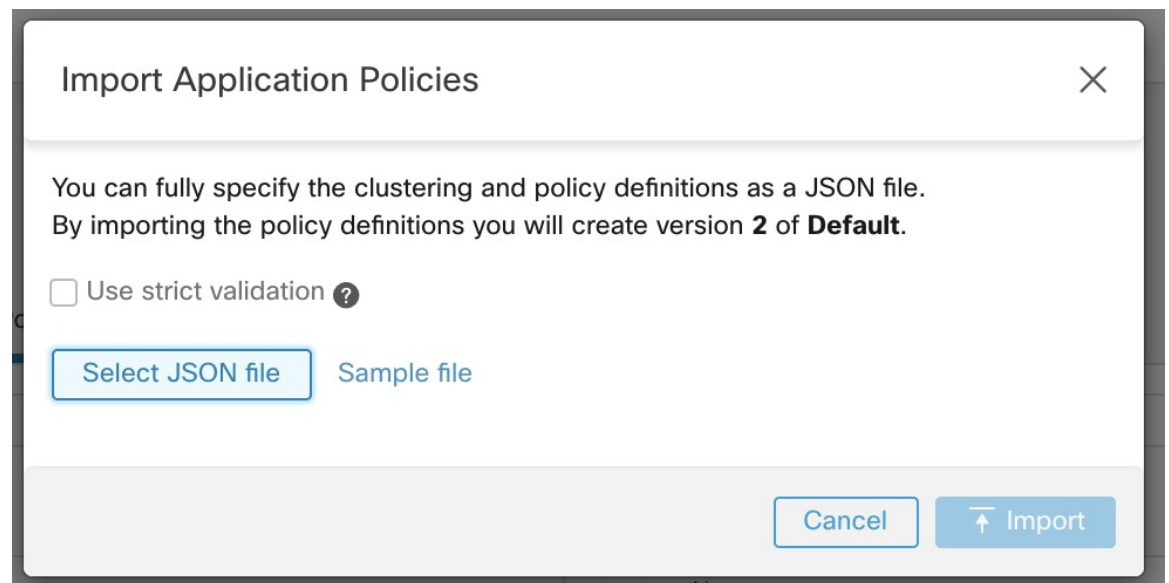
Import Application Policies

You can fully specify the clustering and policy definitions as a JSON file.
By importing the policy definitions you will create version **2** of **Default**.

Use strict validation

Select JSON file Sample file

Cancel Import